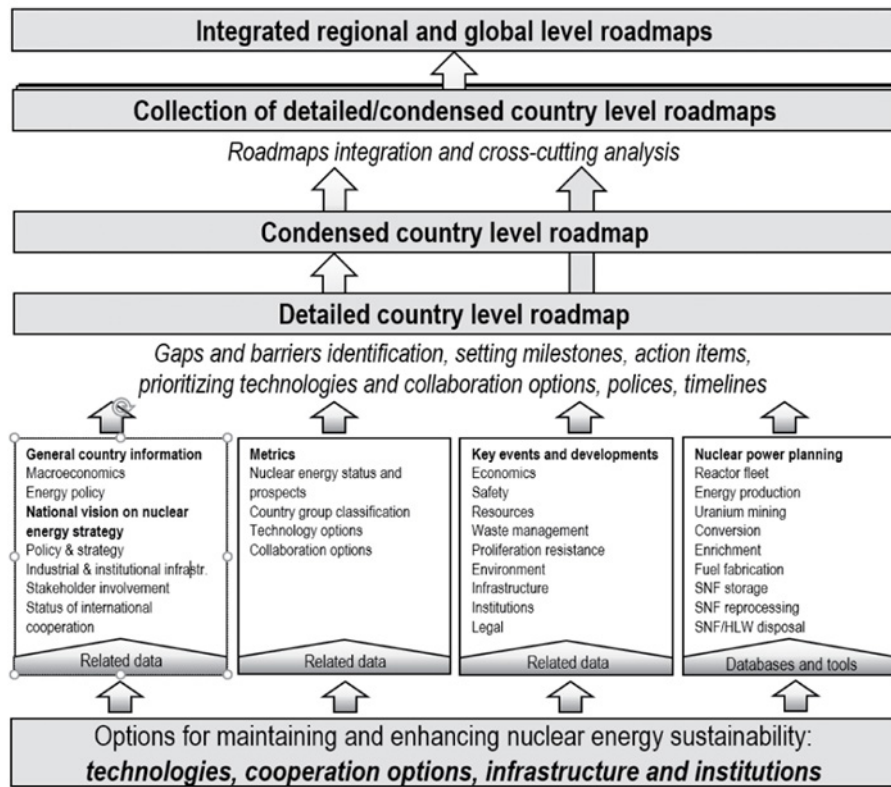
Integrated regional and global level roadmaps

Collection of detailed/condensed country level roadmaps

Roadmaps integration and cross-cutting analysis

Condensed country level roadmap

Detailed country level roadmap

Gaps and barriers identification, setting milestones, action items, prioritizing technologies and collaboration options, polices, timelines

General country information
Macroeconomics
Energy policy
National vision on nuclear energy strategy
Policy & strategy
Industrial & institutional infrastr.
Stakeholder involvement
Status of international cooperation
Related data

Metrics
Nuclear energy status and prospects
Country group classification
Technology options
Collaboration options
Related data

Key events and developments
Economics
Safety
Resources
Waste management
Proliferation resistance
Environment
Infrastructure
Institutions
Legal
Related data

Nuclear power planning
Reactor fleet
Energy production
Uranium mining
Conversion
Enrichment
Fuel fabrication
SNF storage
SNF reprocessing
SNF/HLW disposal
Databases and tools

Options for maintaining and enhancing nuclear energy sustainability:
technologies, cooperation options, infrastructure and institutions